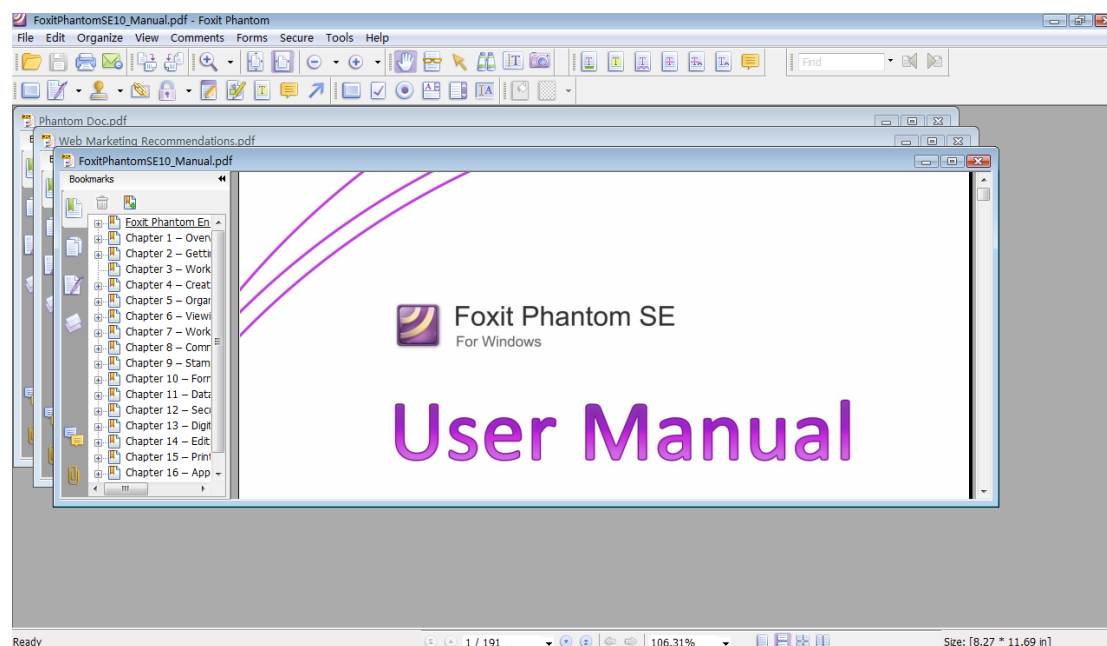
FoxitPhantomSE10_Manual.pdf - Foxit Phantom

File Edit Organize View Comments Forms Secure Tools Help

Find

Phantom Doc.pdf

Web Marketing Recommendations.pdf

FoxitPhantomSE10_Manual.pdf

Bookmarks

Foxit Phantom En
Chapter 1 – Overv
Chapter 2 – Getti
Chapter 3 – Work
Chapter 4 – Creat
Chapter 5 – Orgar
Chapter 6 – Viewi
Chapter 7 – Work
Chapter 8 – Comr
Chapter 9 – Stam
Chapter 10 – Forr
Chapter 11 – Data
Chapter 12 – Secu
Chapter 13 – Digit
Chapter 14 – Edit
Chapter 15 – Print
Chapter 16 – App

Foxit Phantom SE
For Windows

User Manual

Ready

1 / 191

106.31%

Size: [8.27 * 11.69 in]